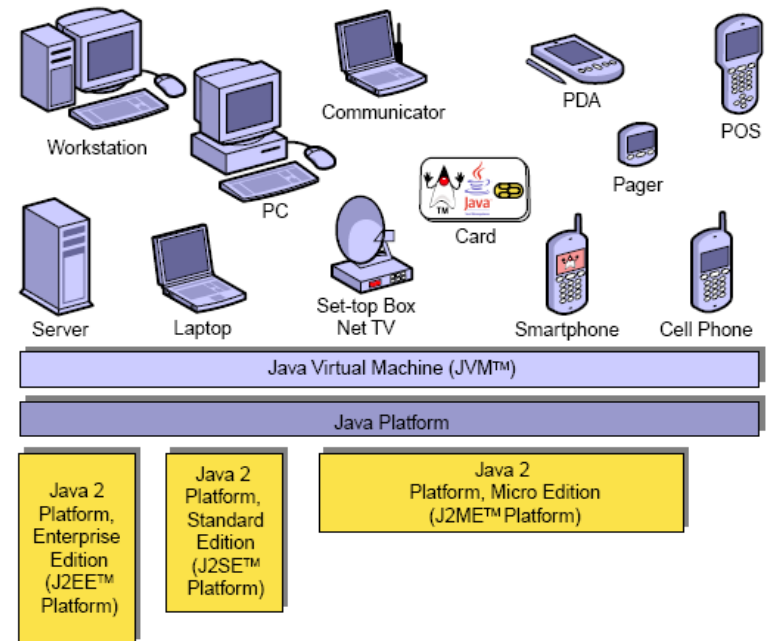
Workstation

PC

Communicator

PDA

POS

Pager

TM Java

Card

Server

Laptop

Set-top Box Net TV

Smartphone

Cell Phone

Java Virtual Machine (JVM™)

Java Platform

Java 2 Platform, Enterprise Edition (J2EE™ Platform)

Java 2 Platform, Standard Edition (J2SE™ Platform)

Java 2 Platform, Micro Edition (J2ME™ Platform)